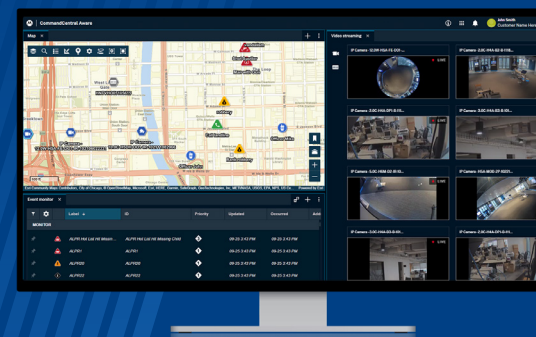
CommandCentral Aware

John Smith
Customer Name Here

Map ×

Video streaming ×

IP Camera - 12.0M HGA-FE-G01-...
IP Camera - 5.0C-H4A-E2-B-C01...
IP Camera - 5.0C-H4A-DP1-B-DS...
IP Camera - 5.0C-H4A-E2-B-D01...
IP Camera - 5.0C-H4A-DP1-B-DS...
IP Camera - H5A-MOD-2F-N0251...
IP Camera - 5.0C-H4A-D3-B-W...
IP Camera - 5.0C-H4A-D3-B-D...

Robbery
Robbery
Officer Mike
Officer John
Robbery

Event monitor ×

| Label | ID | Priority | Updated | Occurred | Addr |
|---|---|---|---|---|---|
| MONITOR | | | | | |
| ALPR Hit Lok Hit Missin... | ALPR Hit Lok Hit Missing Child | | 09-25 3:43 PM | 09-25 3:43 PM | |
| ALPR01 | ALPR01 | | 09-25 3:43 PM | 09-25 3:43 PM | |
| ALPR02 | ALPR02 | | 09-25 3:43 PM | 09-25 3:43 PM | |
| ALPR03 | ALPR03 | | 09-25 3:43 PM | 09-25 3:43 PM | |